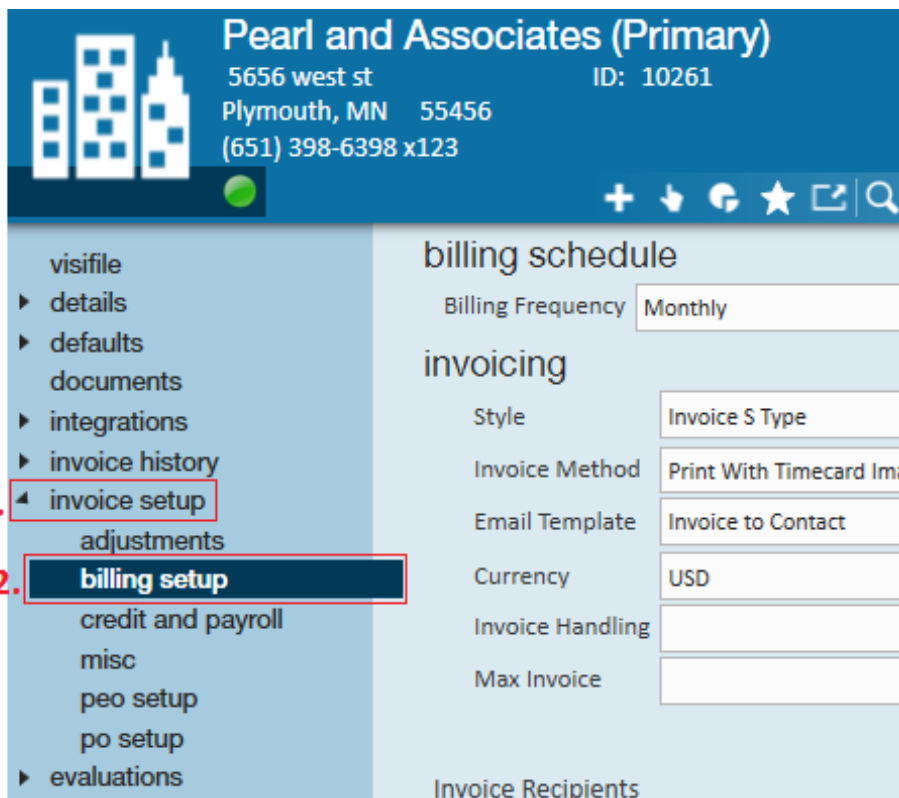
Pearl and Associates (Primary)
5656 west st
ID: 10261
Plymouth, MN 55456
(651) 398-6398 x123

visifile
details
defaults
documents
integrations
invoice history
1. invoice setup
adjustments
2. billing setup
credit and payroll
misc
peo setup
po setup
evaluations

billing schedule

Billing Frequency Monthly

invoicing

Style Invoice S Type
Invoice Method Print With Timecard Ima
Email Template Invoice to Contact
Currency USD
Invoice Handling
Max Invoice

Invoice Recipients